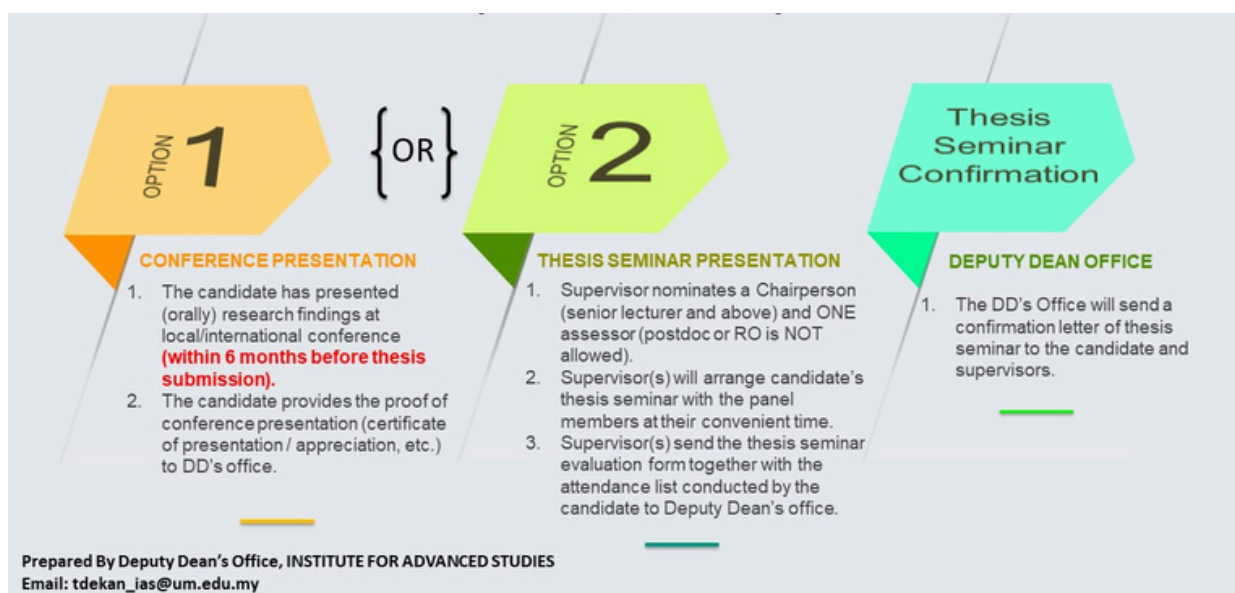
OPTION 1

{OR}

OPTION 2

Thesis Seminar Confirmation

CONFERENCE PRESENTATION

1. The candidate has presented (orally) research findings at local/international conference (within 6 months before thesis submission).
2. The candidate provides the proof of conference presentation (certificate of presentation / appreciation, etc.) to DD's office.

THESIS SEMINAR PRESENTATION

1. Supervisor nominates a Chairperson (senior lecturer and above) and ONE assessor (postdoc or RO is NOT allowed).
2. Supervisor(s) will arrange candidate's thesis seminar with the panel members at their convenient time.
3. Supervisor(s) send the thesis seminar evaluation form together with the attendance list conducted by the candidate to Deputy Dean's office.

DEPUTY DEAN OFFICE

1. The DD's Office will send a confirmation letter of thesis seminar to the candidate and supervisors.

Prepared By Deputy Dean's Office, INSTITUTE FOR ADVANCED STUDIES
Email: tdekan_ias@um.edu.my